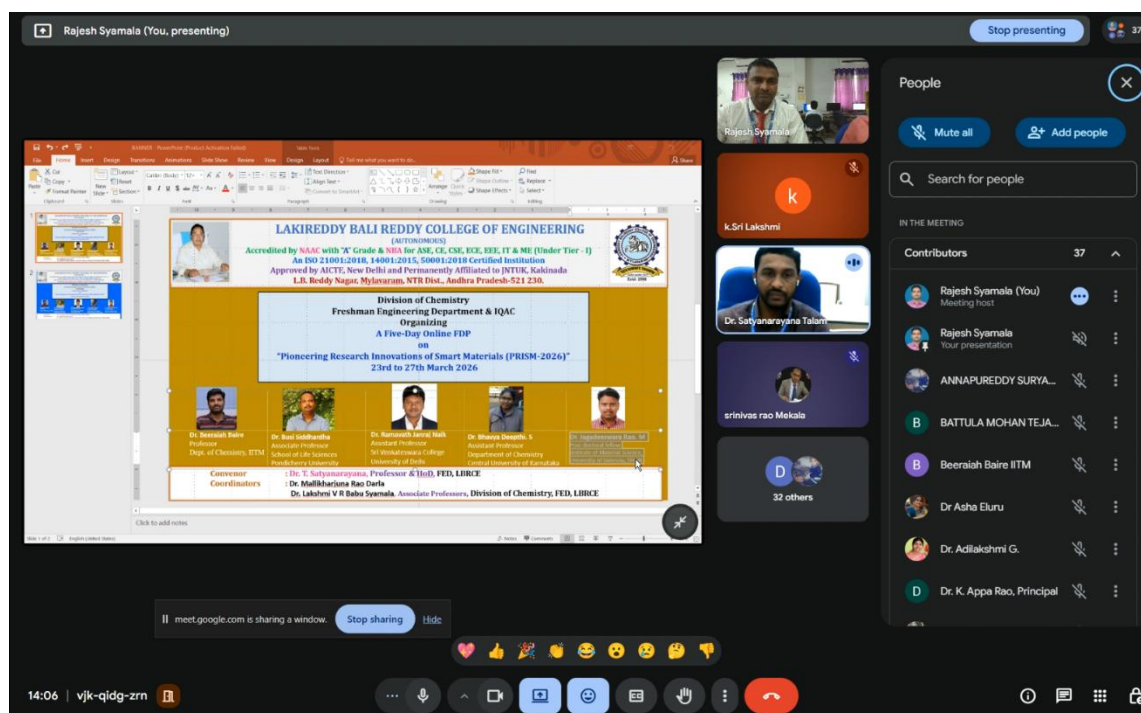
Rajesh Syamala (You, presenting)

Stop presenting

37

LAKIREDDY BALI REDDY COLLEGE OF ENGINEERING
(AUTONOMOUS)
Accredited by NAAC with "A" Grade & NBA for ASE, CE, CSE, ECE, EEE, IT & ME (Under Tier - I)
An ISO 21001:2018, 14001:2015, 50001:2018 Certified Institution
Approved by AICTE, New Delhi and Permanently Affiliated to JNTUK, Kakinada
L.B. Reddy Nagar, Mylavaram, NTR Dist., Andhra Pradesh-521 230.

Division of Chemistry
Freshman Engineering Department & IQAC
Organizing
A Five-Day Online FDP
on
"Pioneering Research Innovations of Smart Materials (PRISM-2026)"
23rd to 27th March 2026

Dr. Beeraiah Baire
Professor
Dept. of Chemistry, IITM

Dr. Busi Siddhardha
Associate Professor
School of Life Sciences
Pondicherry University

Dr. Ramavath Janraj Naik
Assistant Professor
Sri Venkateswara College
University of Delhi

Dr. Bhavya Deepthi. S
Assistant Professor
Department of Chemistry
Central University of Karnataka

Dr. Jagadeeswara Rao. M
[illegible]

Convenor : Dr. T. Satyanarayana, Professor & HoD, FED, LBRCE
Coordinators : Dr. Mallikharjuna Rao Darla
Dr. Lakshmi V R Babu Syamala, Associate Professors, Division of Chemistry, FED, LBRCE

Click to add notes

Rajesh Syamala
k
k.Sri Lakshmi
Dr. Satyanarayana Talam
srinivas rao Mekala
D
32 others

People
Mute all
Add people
Search for people
IN THE MEETING
Contributors 37
Rajesh Syamala (You)
Meeting host
Rajesh Syamala
Your presentation
ANNAPUREDDY SURYA...
B BATTULA MOHAN TEJA...
B Beeraiah Baire IITM
Dr Asha Eluru
Dr. Adilakshmi G.
D Dr. K. Appa Rao, Principal

meet.google.com is sharing a window.
Stop sharing
Hide

14:06 | vjk-qidg-zrn